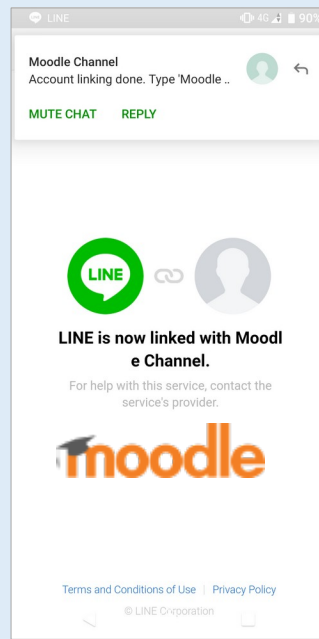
LINE 4G 90%

Moodle Channel
Account linking done. Type 'Moodle ..

MUTE CHAT REPLY

LINE

LINE is now linked with Moodl e Channel.

For help with this service, contact the service's provider.

moodle

Terms and Conditions of Use | Privacy Policy

© LINE Corporation